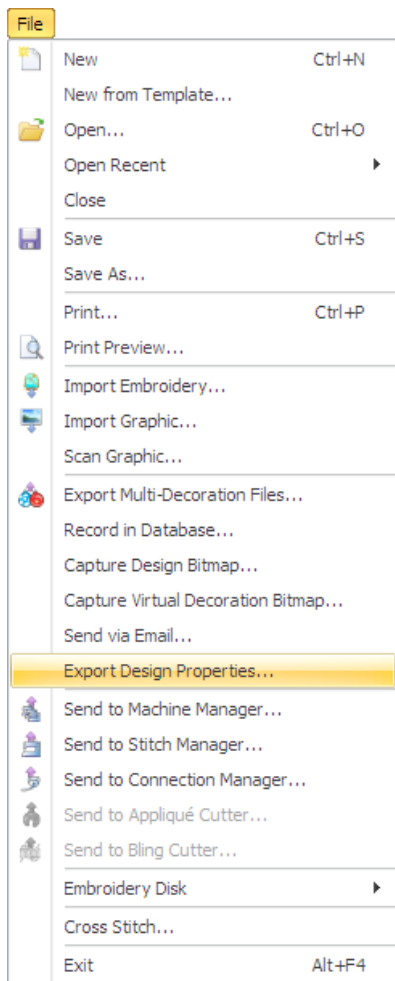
File

New Ctrl+N
New from Template...
Open... Ctrl+O
Open Recent
Close

Save Ctrl+S
Save As...

Print... Ctrl+P
Print Preview...

Import Embroidery...
Import Graphic...
Scan Graphic...

Export Multi-Decoration Files...
Record in Database...
Capture Design Bitmap...
Capture Virtual Decoration Bitmap...
Send via Email...
Export Design Properties...

Send to Machine Manager...
Send to Stitch Manager...
Send to Connection Manager...
Send to Appliqué Cutter...
Send to Bling Cutter...

Embroidery Disk

Cross Stitch...

Exit Alt+F4